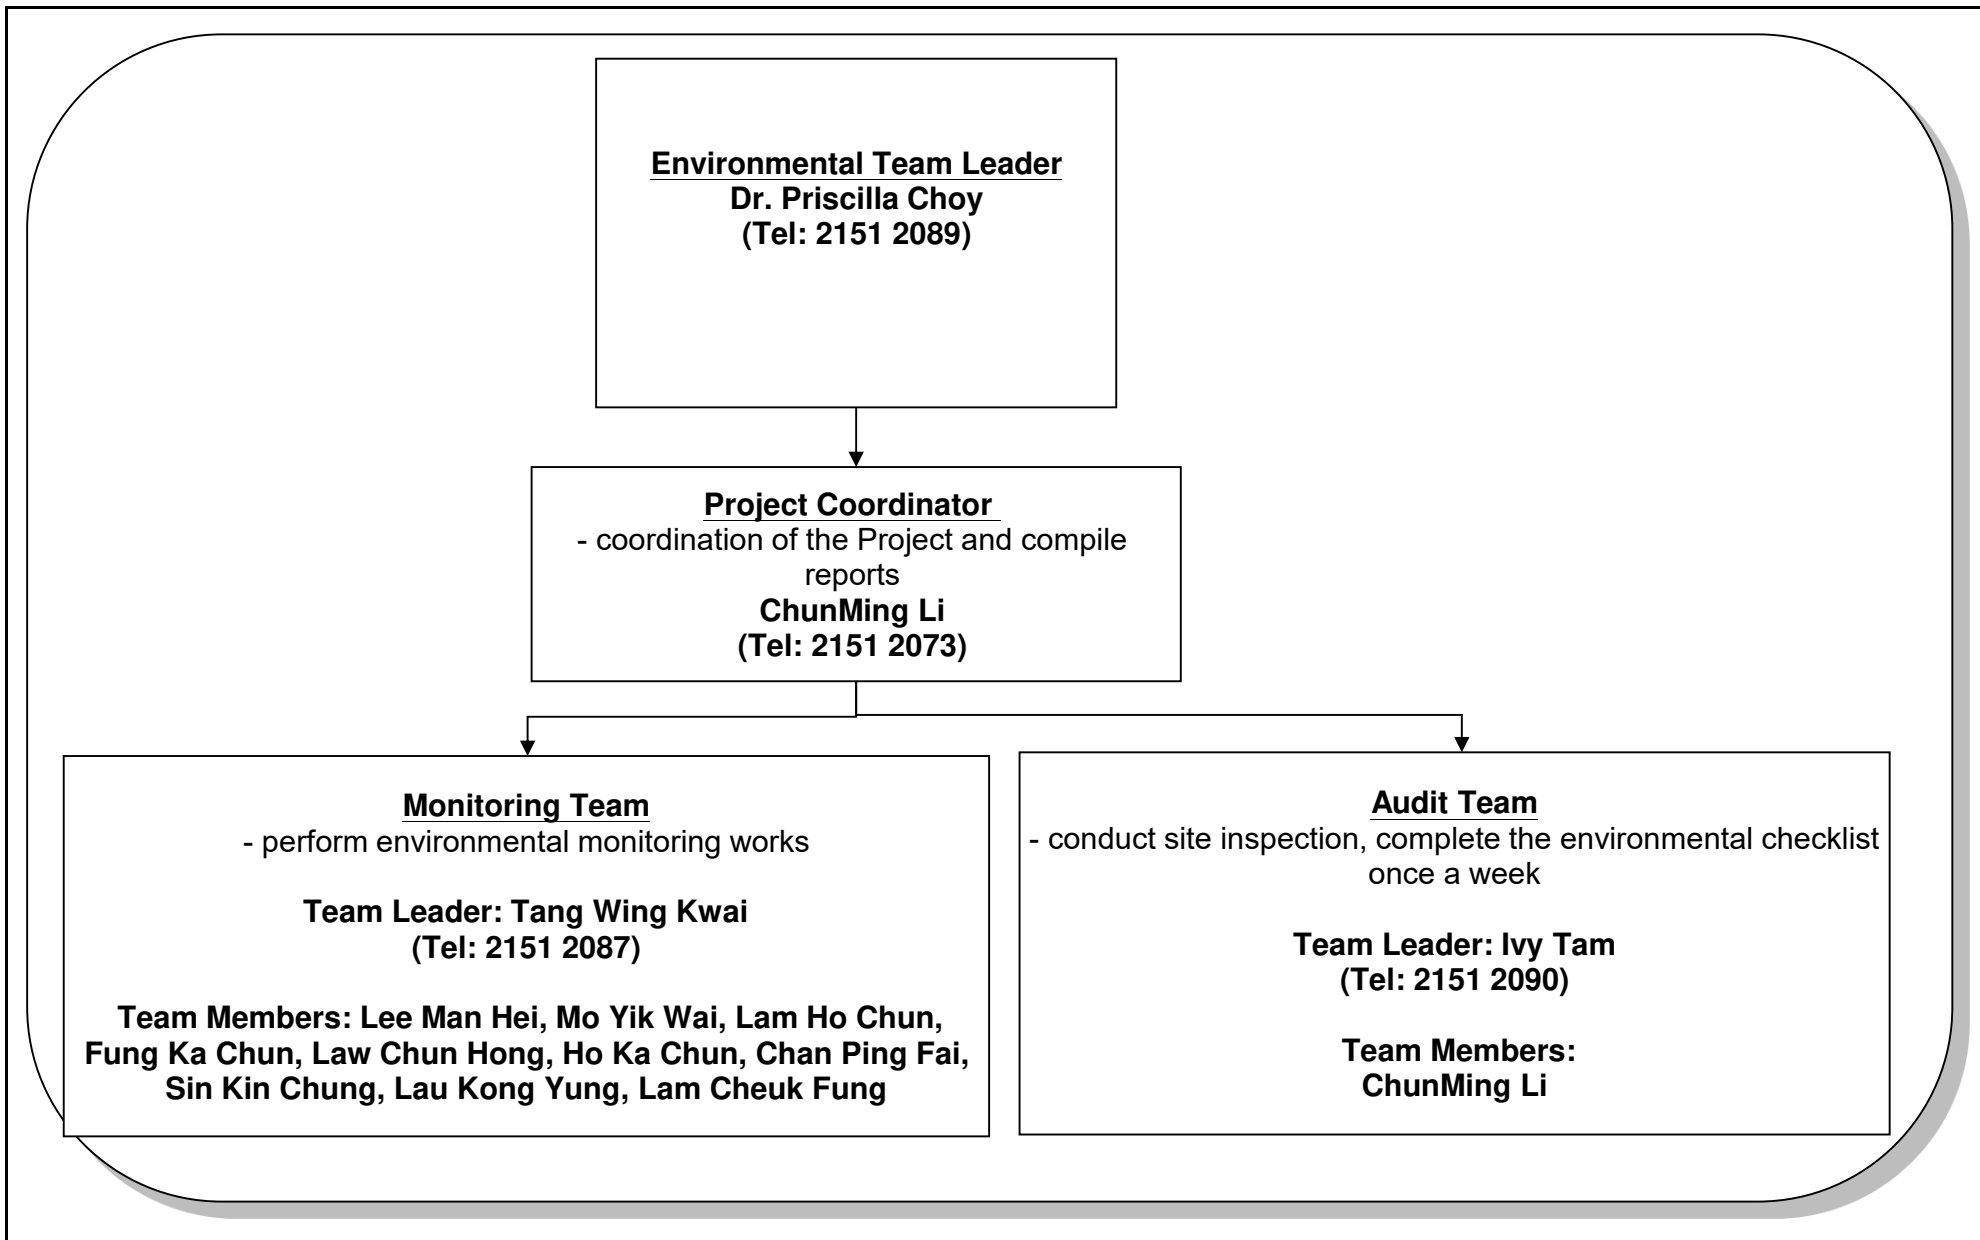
Environmental Team Leader
Dr. Priscilla Choy
(Tel: 2151 2089)

Project Coordinator
- coordination of the Project and compile reports
ChunMing Li
(Tel: 2151 2073)

Monitoring Team
- perform environmental monitoring works

Team Leader: Tang Wing Kwai
(Tel: 2151 2087)

Team Members: Lee Man Hei, Mo Yik Wai, Lam Ho Chun, Fung Ka Chun, Law Chun Hong, Ho Ka Chun, Chan Ping Fai, Sin Kin Chung, Lau Kong Yung, Lam Cheuk Fung

Audit Team
- conduct site inspection, complete the environmental checklist once a week

Team Leader: Ivy Tam
(Tel: 2151 2090)

Team Members:
ChunMing Li